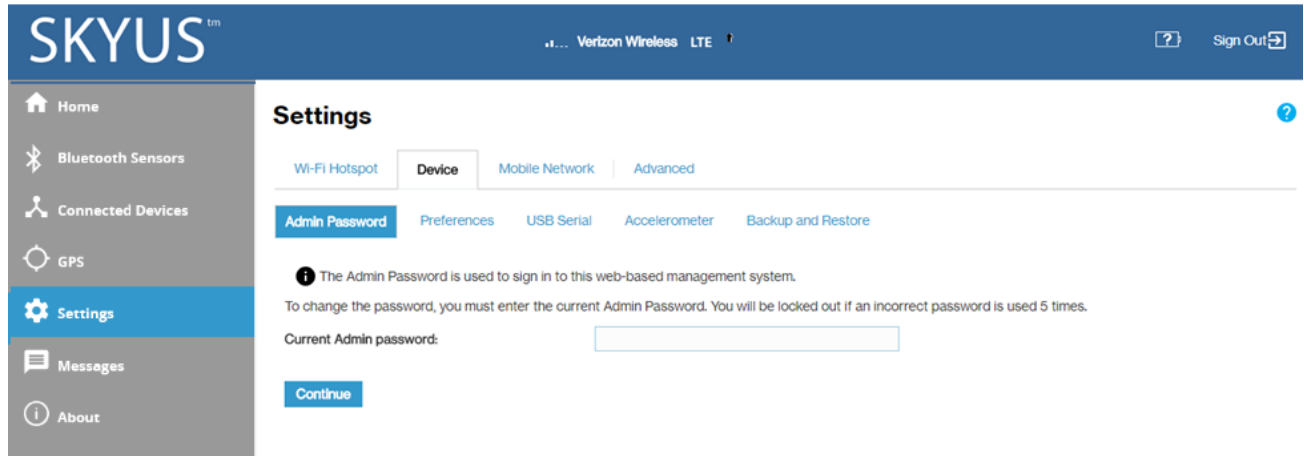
SKYUS™

Verizon Wireless LTE

Sign Out

Home

Bluetooth Sensors

Connected Devices

GPS

Settings

Messages

About

Settings

Wi-Fi Hotspot | Device | Mobile Network | Advanced

Admin Password | Preferences | USB Serial | Accelerometer | Backup and Restore

The Admin Password is used to sign in to this web-based management system.

To change the password, you must enter the current Admin Password. You will be locked out if an incorrect password is used 5 times.

Current Admin password:

Continue